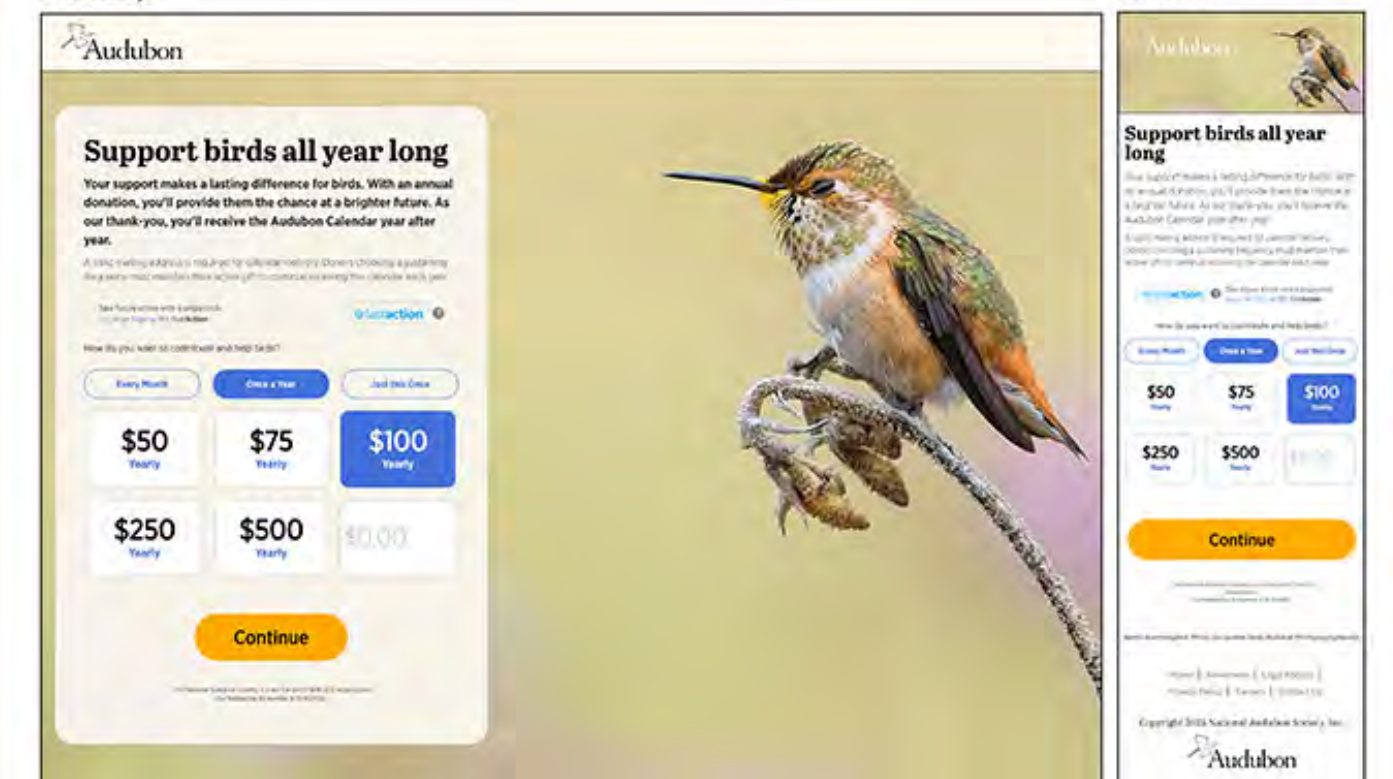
Audubon

Support birds all year long

Your support makes a lasting difference for birds. With an annual donation, you'll provide them the chance at a brighter future. As our thank-you, you'll receive the Audubon Calendar year after year.

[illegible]

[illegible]

actblue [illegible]

How do you want to contribute and help birds?

Every Month

Once a Year

Just this Once

$50
Yearly

$75
Yearly

$100
Yearly

$250
Yearly

$500
Yearly

$0.00

Continue

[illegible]

Audubon

Support birds all year long

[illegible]

actblue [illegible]

How do you want to contribute and help birds?

Every Month

Once a Year

Just this Once

$50
Yearly

$75
Yearly

$100
Yearly

$250
Yearly

$500
Yearly

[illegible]

Continue

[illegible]

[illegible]

Privacy | Advertisers | Legal Notices | Privacy Policy | Careers | Contact Us

Copyright 2023 National Audubon Society, Inc.

Audubon